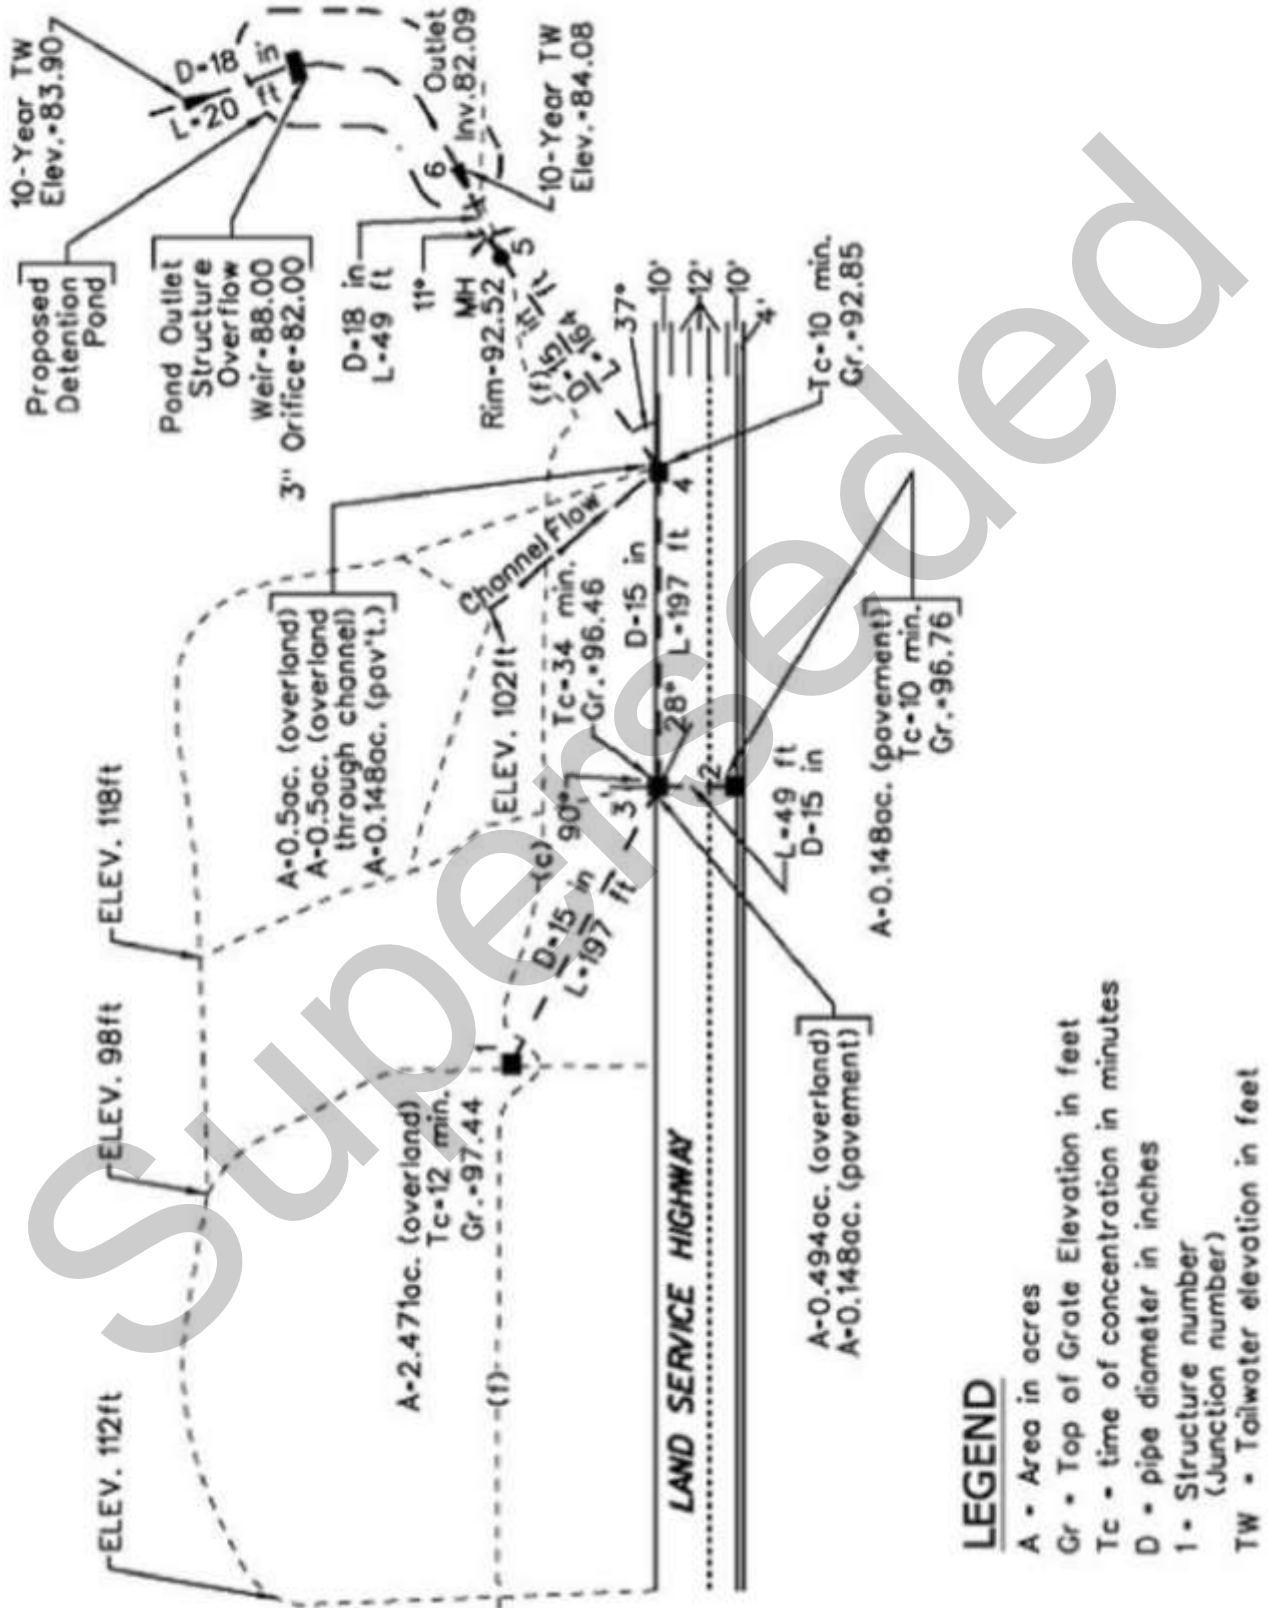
10-Year TW Elev.-83.90

D-18 in
L-20 ft

Outlet Inv.-82.09

10-Year TW Elev.-84.08

Proposed Detention Pond

Pond Outlet Structure Overflow Weir-88.00
3" Orifice-82.00

D-18 in
L-49 ft

11°

MH
Rim-92.52

6

5

(f)

D-15 in
L-164 ft

37°

10'
12'
10'
4'

Tc-10 min.
Gr.-92.85

A-0.5ac. (overland)
A-0.5ac. (overland through channel)
A-0.148ac. (pav't.)

Channel Flow

ELEV. 102ft

Tc-34 min.
Gr.-96.46

D-15 in
L-197 ft

4

28°

3

90°

2

(c)

D-15 in
L-197 ft

L-49 ft
D-15 in

A-0.148ac. (pavement)
Tc-10 min.
Gr.-96.76

ELEV. 118ft

ELEV. 98ft

ELEV. 112ft

A-2.471ac. (overland)
Tc-12 min.
Gr.-97.44

1

(f)

LAND SERVICE HIGHWAY

A-0.494ac. (overland)
A-0.148ac. (pavement)

LEGEND
A - Area in acres
Gr - Top of Grate Elevation in feet
Tc - time of concentration in minutes
D - pipe diameter in inches
1 - Structure number (Junction number)
TW - Tailwater elevation in feet

Superseded